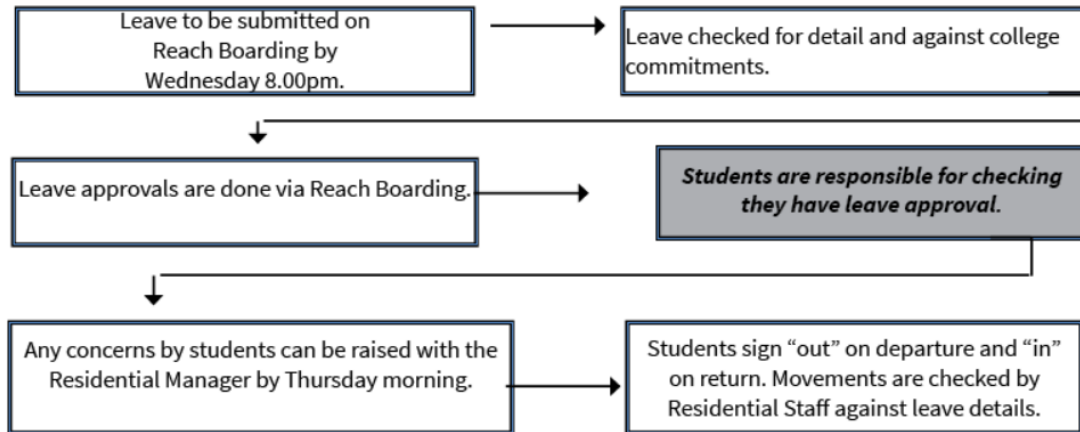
Leave to be submitted on Reach Boarding by Wednesday 8.00pm.

Leave checked for detail and against college commitments.

Leave approvals are done via Reach Boarding.

***Students are responsible for checking they have leave approval.***

Any concerns by students can be raised with the Residential Manager by Thursday morning.

Students sign "out" on departure and "in" on return. Movements are checked by Residential Staff against leave details.